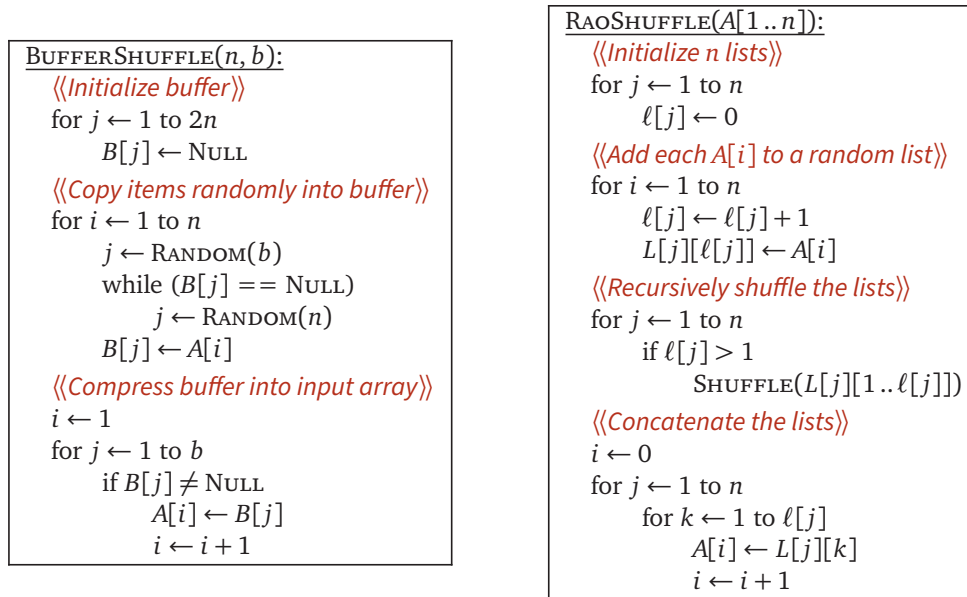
BUFFERSHUFFLE$(n, b)$:
$\langle\langle$Initialize buffer$\rangle\rangle$
for $j \leftarrow 1$ to $2n$
$B[j] \leftarrow$ NULL
$\langle\langle$Copy items randomly into buffer$\rangle\rangle$
for $i \leftarrow 1$ to $n$
$j \leftarrow$ RANDOM$(b)$
while $(B[j] == \text{NULL})$
$j \leftarrow$ RANDOM$(n)$
$B[j] \leftarrow A[i]$
$\langle\langle$Compress buffer into input array$\rangle\rangle$
$i \leftarrow 1$
for $j \leftarrow 1$ to $b$
if $B[j] \neq$ NULL
$A[i] \leftarrow B[j]$
$i \leftarrow i + 1$

RAOSHUFFLE$(A[1..n])$:
$\langle\langle$Initialize n lists$\rangle\rangle$
for $j \leftarrow 1$ to $n$
$\ell[j] \leftarrow 0$
$\langle\langle$Add each $A[i]$ to a random list$\rangle\rangle$
for $i \leftarrow 1$ to $n$
$\ell[j] \leftarrow \ell[j] + 1$
$L[j][\ell[j]] \leftarrow A[i]$
$\langle\langle$Recursively shuffle the lists$\rangle\rangle$
for $j \leftarrow 1$ to $n$
if $\ell[j] > 1$
SHUFFLE$(L[j][1..\ell[j]])$
$\langle\langle$Concatenate the lists$\rangle\rangle$
$i \leftarrow 0$
for $j \leftarrow 1$ to $n$
for $k \leftarrow 1$ to $\ell[j]$
$A[i] \leftarrow L[j][k]$
$i \leftarrow i + 1$